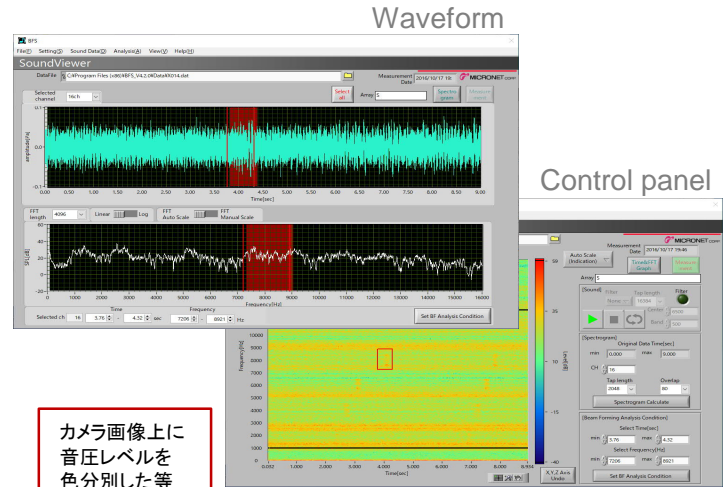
Waveform

BFS
File(F) Setting(S) Sound Data(D) Analysis(A) View(V) Help(H)
SoundViewer
DataFile C:\Program Files (x86)\BFS_V4.2.0\Data\K014.dat
Measurement Date 2016/10/17 19:
MICRONET.com
Selected channel 16ch
Select all
Array 5
Spectrogram
Measure start
amplitude[V]
0.1
0.0
-0.1
0.00 0.50 1.00 1.50 2.00 2.50 3.00 3.50 4.00 4.50 5.00 5.50 6.00 6.50 7.00 7.50 8.00 8.50 9.00
Time[sec]
FFT length 4096
Linear Log
FFT Auto Scale
FFT Manual Scale
SPL[dB]
60
40
20
0
-20
0 1000 2000 3000 4000 5000 6000 7000 8000 9000 10000 11000 12000 13000 14000 15000 16000
Frequency[Hz]
Selected ch 16
Time 3.76 ~ 4.32 sec
Frequency 7206 ~ 8921 Hz
Set BF Analysis Condition

Control panel

Measurement Date 2016/10/17 19:46
MICRONET.com
Auto Scale (Indication)
Time&FFT Graph
Measure start
Array 5
[Sound]
Filter None
Tap length 16384
Filter
Center 8000
Band 500
[Spectrogram]
Original Data Time[sec]
min 0.000 max 9.000
CH 16
Tap length 2048
Overlap 80
Spectrogram Calculate
[Beam Forming Analysis Condition]
Select Time[sec]
min 3.76 max 4.32
Select Frequency[Hz]
min 7206 max 8921
Set BF Analysis Condition
Frequency[Hz]
10000
9000
8000
7000
6000
5000
4000
3000
2000
1000
0
0.002 1.000 2.000 3.000 4.000 5.000 6.000 7.000 8.000 8.998
Time[sec]
50
25
10
0
-15
-40
X,Y,Z Axis Undo

カメラ画像上に
音圧レベルを
色分別した等